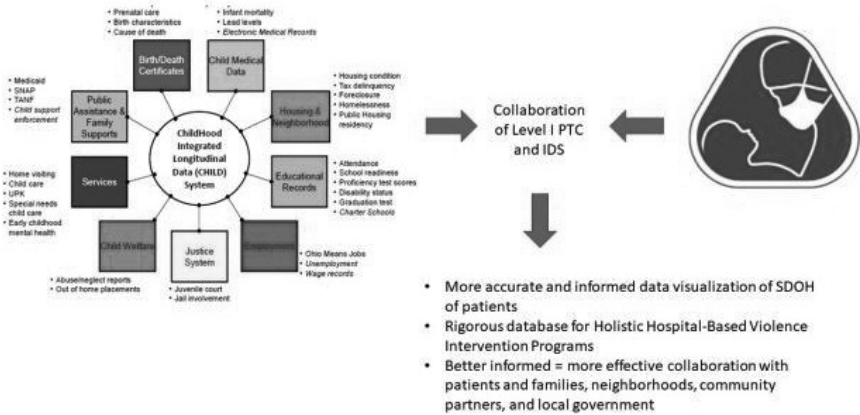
• Prenatal care
• Birth characteristics
• Cause of death

Birth/Death Certificates

• Infant mortality
• Lead levels
• Electronic Medical Records

Child Medical Data

• Medicaid
• SNAP
• TANF
• Child support enforcement

Public Assistance & Family Supports

• Housing condition
• Tax delinquency
• Foreclosure
• Homelessness
• Public Housing residency

Housing & Neighborhood

ChildHood Integrated Longitudinal Data (CHILD) System

• Home visiting
• Child care
• UPK
• Special needs child care
• Early childhood mental health

Services

• Attendance
• School readiness
• Proficiency test scores
• Disability status
• Graduation test
• Charter Schools

Educational Records

Child Welfare

Justice System

Employment

• Abuse/neglect reports
• Out of home placements

• Juvenile court
• Jail involvement

• Ohio Means Jobs
• Unemployment
• Wage records

Collaboration of Level I PTC and IDS

• More accurate and informed data visualization of SDOH of patients
• Rigorous database for Holistic Hospital-Based Violence Intervention Programs
• Better informed = more effective collaboration with patients and families, neighborhoods, community partners, and local government